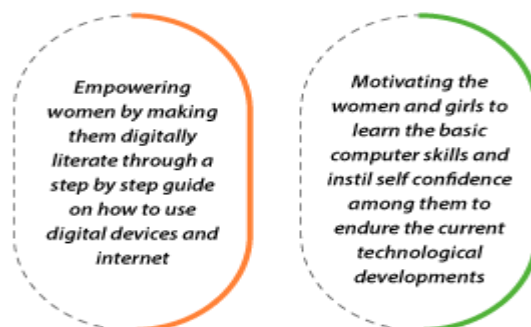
Empowering women by making them digitally literate through a step by step guide on how to use digital devices and internet

Motivating the women and girls to learn the basic computer skills and instil self confidence among them to endure the current technological developments